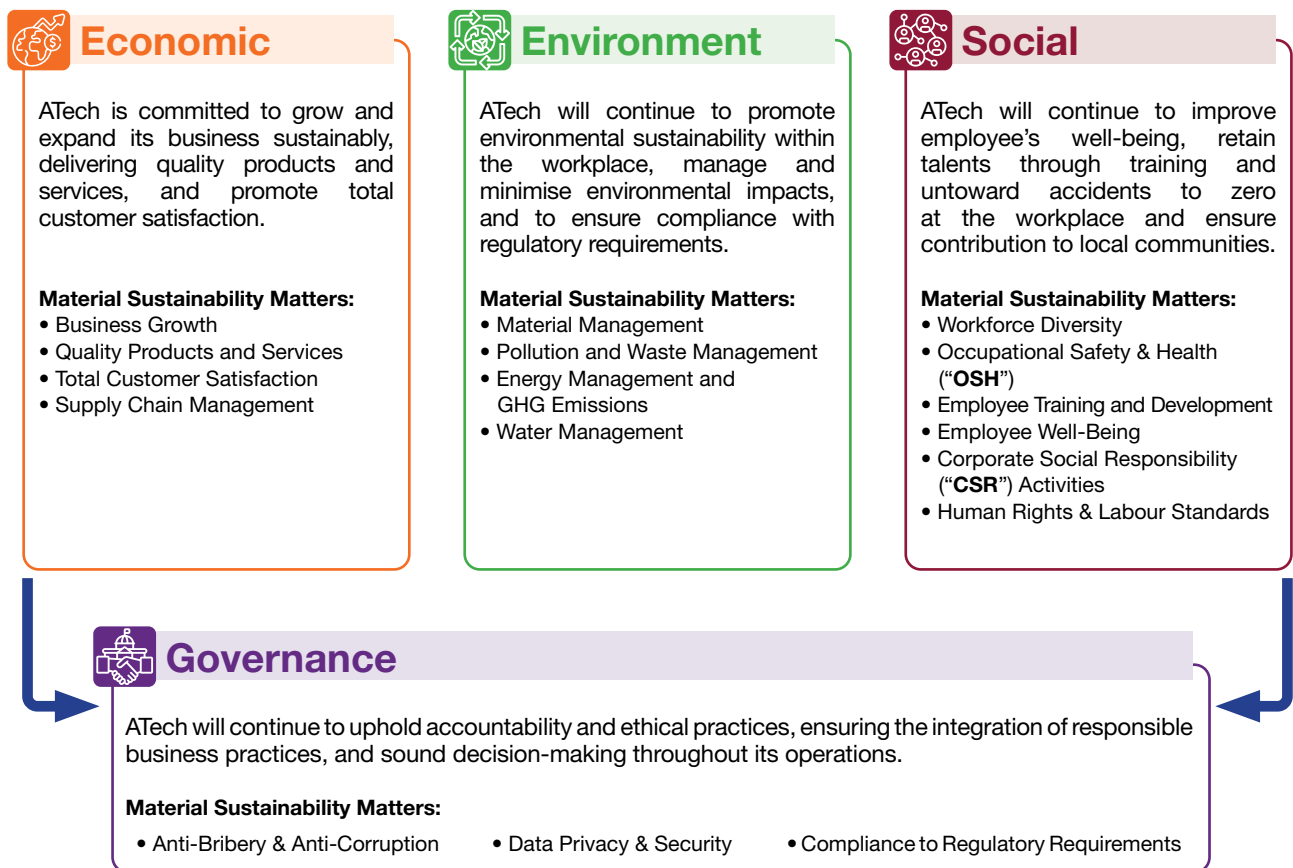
Economic

ATech is committed to grow and expand its business sustainably, delivering quality products and services, and promote total customer satisfaction.

Material Sustainability Matters:
• Business Growth
• Quality Products and Services
• Total Customer Satisfaction
• Supply Chain Management

Environment

ATech will continue to promote environmental sustainability within the workplace, manage and minimise environmental impacts, and to ensure compliance with regulatory requirements.

Material Sustainability Matters:
• Material Management
• Pollution and Waste Management
• Energy Management and GHG Emissions
• Water Management

Social

ATech will continue to improve employee's well-being, retain talents through training and untoward accidents to zero at the workplace and ensure contribution to local communities.

Material Sustainability Matters:
• Workforce Diversity
• Occupational Safety & Health ("OSH")
• Employee Training and Development
• Employee Well-Being
• Corporate Social Responsibility ("CSR") Activities
• Human Rights & Labour Standards

Governance

ATech will continue to uphold accountability and ethical practices, ensuring the integration of responsible business practices, and sound decision-making throughout its operations.

Material Sustainability Matters:
• Anti-Bribery & Anti-Corruption
• Data Privacy & Security
• Compliance to Regulatory Requirements